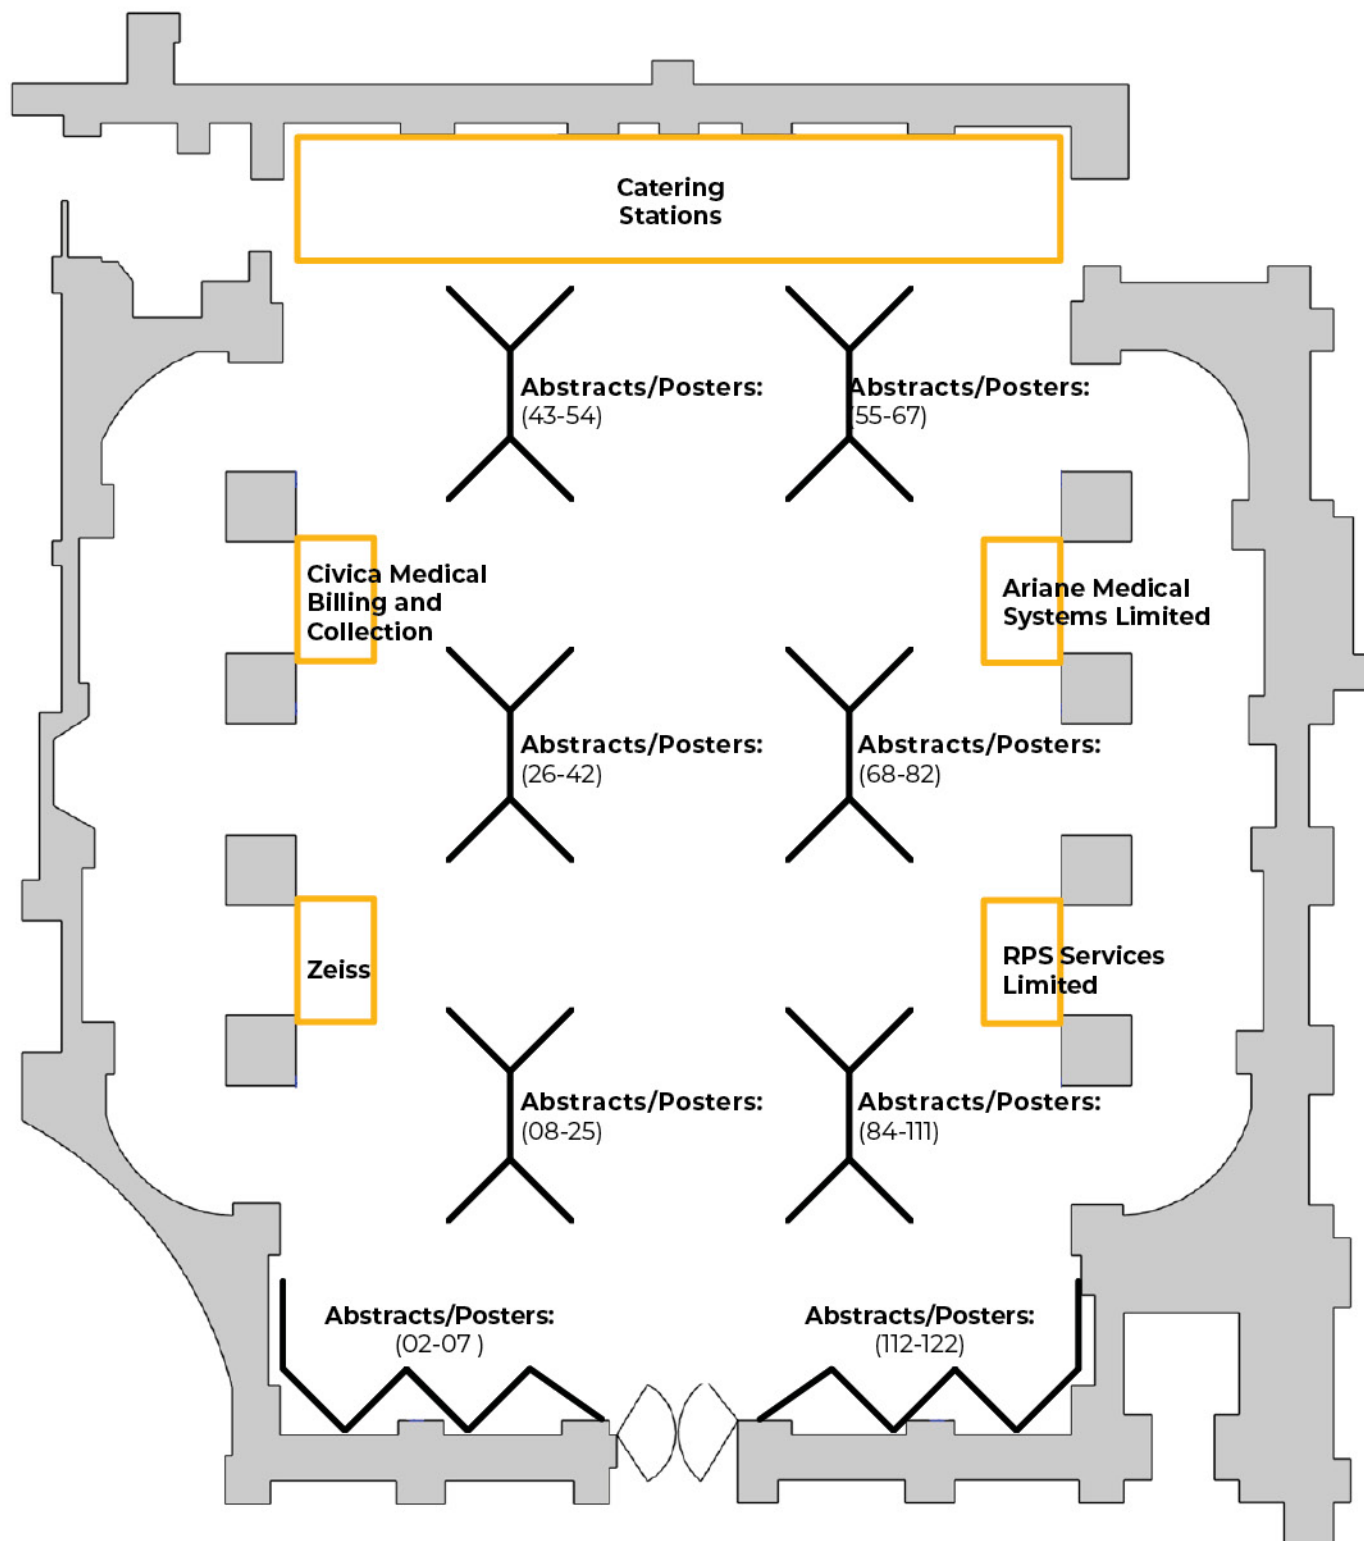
Catering Stations

Abstracts/Posters: (43-54)

Abstracts/Posters: (55-67)

Civica Medical Billing and Collection

Ariane Medical Systems Limited

Abstracts/Posters: (26-42)

Abstracts/Posters: (68-82)

Zeiss

RPS Services Limited

Abstracts/Posters: (08-25)

Abstracts/Posters: (84-111)

Abstracts/Posters: (02-07 )

Abstracts/Posters: (112-122)